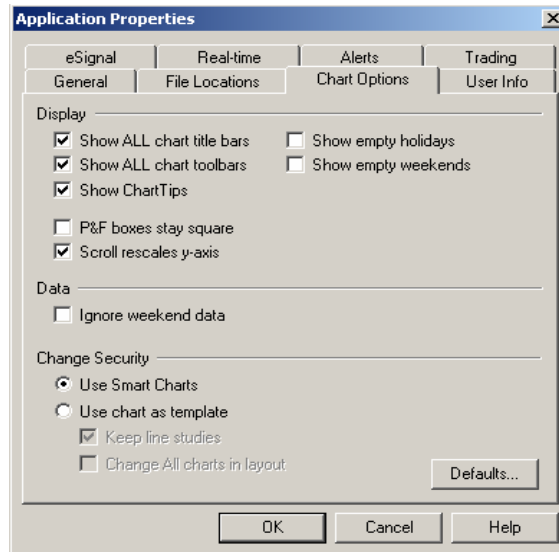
Application Properties

eSignal
Real-time
Alerts
Trading
General
File Locations
Chart Options
User Info

Display
Show ALL chart title bars
Show ALL chart toolbars
Show ChartTips
Show empty holidays
Show empty weekends
P&F boxes stay square
Scroll rescales y-axis

Data
Ignore weekend data

Change Security
Use Smart Charts
Use chart as template
Keep line studies
Change All charts in layout

Defaults...

OK
Cancel
Help